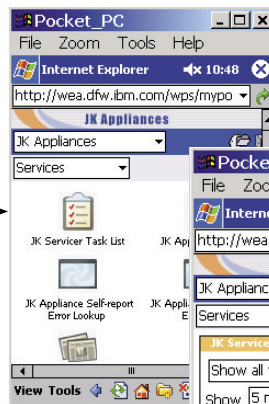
Pocket_PC
File Zoom Tools Help
Internet Explorer 10:48
http://wea.dfw.ibm.com/wps/mypo
JK Appliances
JK Appliances
Services
JK Servicer Task List
JK Ap
JK Appliance Self-report Error Lookup
JK Appli
E
View Tools

Pocke
File Zoo
Interne
http://wea
JK Applianc
Services
JK Service
Show all
Show 5